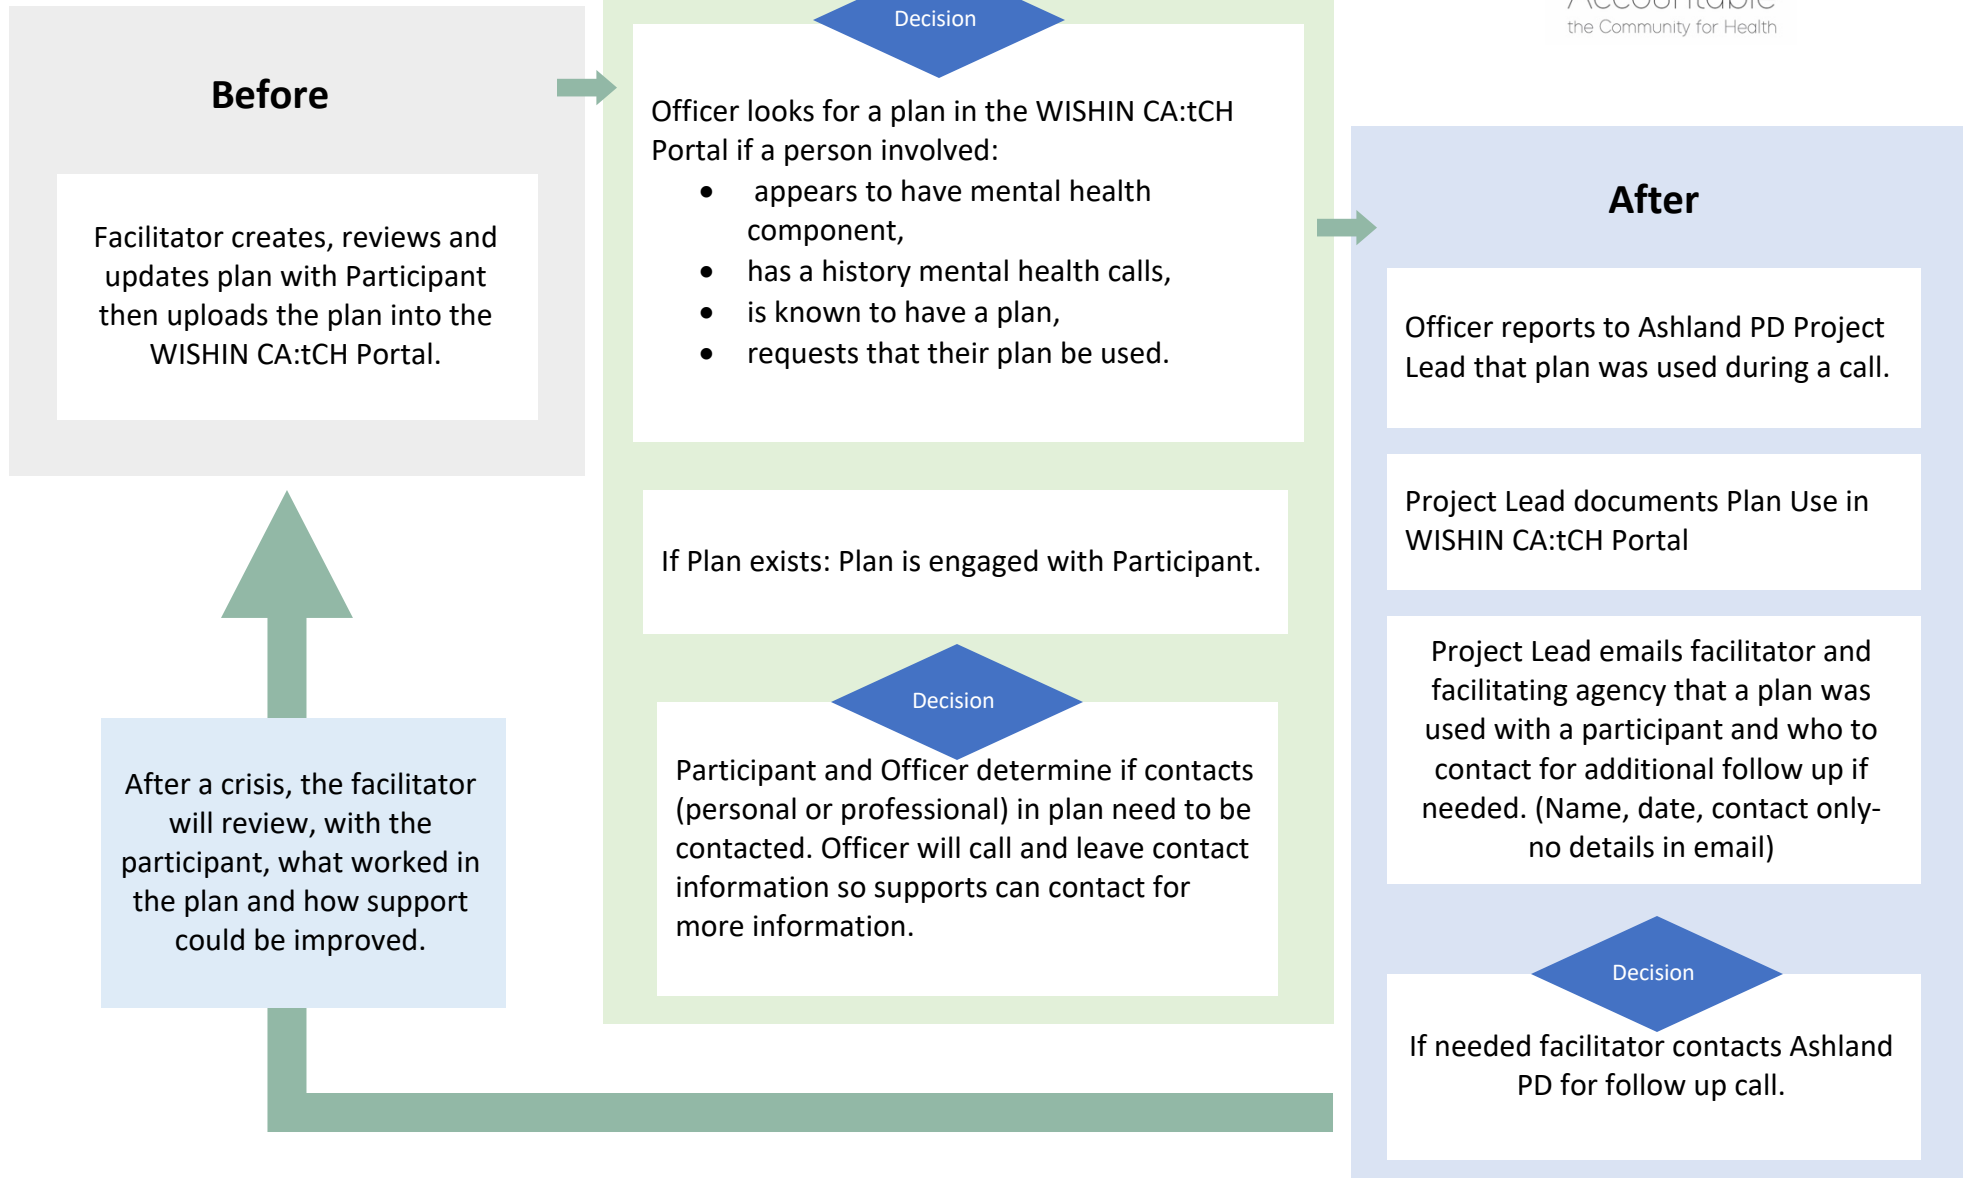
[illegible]
the Community for Health

Before

Facilitator creates, reviews and updates plan with Participant then uploads the plan into the WISHIN CA:tCH Portal.

Decision

Officer looks for a plan in the WISHIN CA:tCH Portal if a person involved:
- appears to have mental health component,
- has a history mental health calls,
- is known to have a plan,
- requests that their plan be used.

If Plan exists: Plan is engaged with Participant.

Decision

Participant and Officer determine if contacts (personal or professional) in plan need to be contacted. Officer will call and leave contact information so supports can contact for more information.

After a crisis, the facilitator will review, with the participant, what worked in the plan and how support could be improved.

After

Officer reports to Ashland PD Project Lead that plan was used during a call.

Project Lead documents Plan Use in WISHIN CA:tCH Portal

Project Lead emails facilitator and facilitating agency that a plan was used with a participant and who to contact for additional follow up if needed. (Name, date, contact only- no details in email)

Decision

If needed facilitator contacts Ashland PD for follow up call.